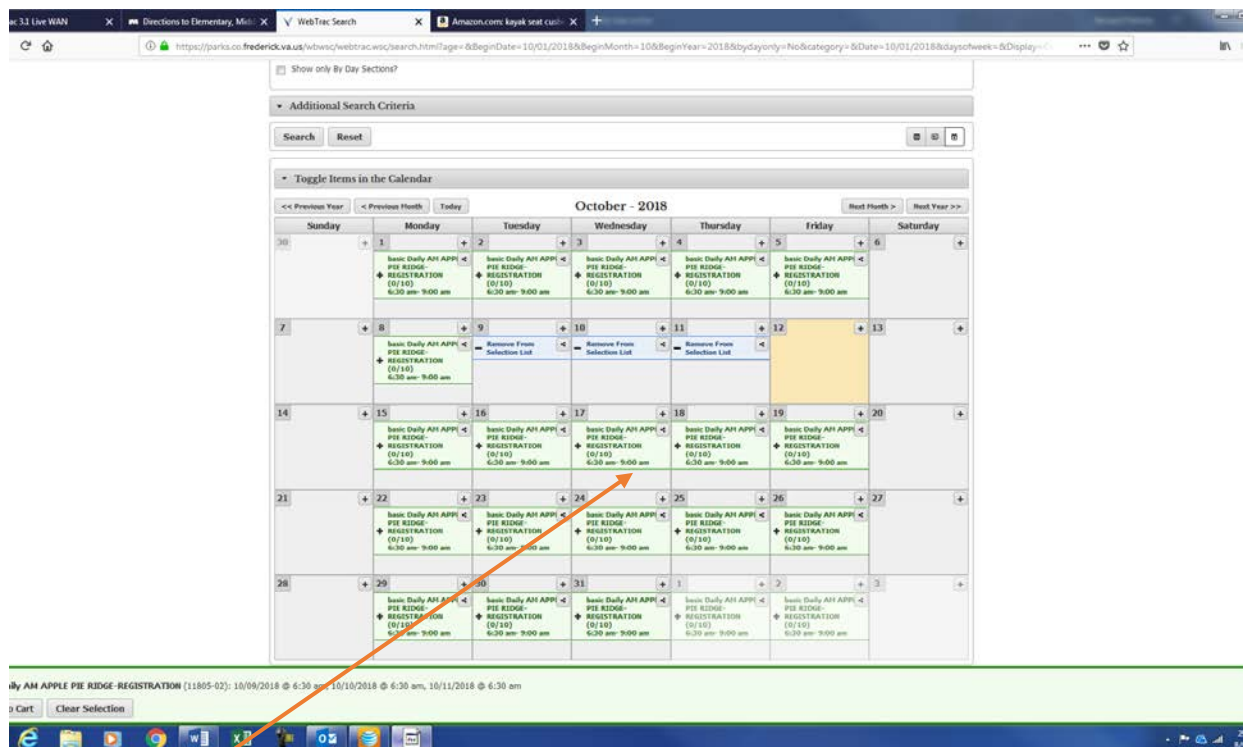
ac 3.1 Live WAN ✕ Directions to Elementary, Midd ✕ WebTrac Search ✕ Amazon.com: kayak seat cush ✕ +

https://parks.co.frederick.va.us/wbwsc/webtrac.wsc/search.html?age=&BeginDate=10/01/2018&BeginMonth=10&BeginYear=2018&bydayonly=No&category=&Date=10/01/2018&daysofweek=&Display=

Show only By Day Sections?

Additional Search Criteria

Search Reset

Toggle Items in the Calendar

<< Previous Year < Previous Month Today October - 2018 Next Month > Next Year >>

| Sunday | Monday | Tuesday | Wednesday | Thursday | Friday | Saturday |
|---|---|---|---|---|---|---|
| 30 | 1 basic Daily AM APPL PIE RIDGE-REGISTRATION (0/10) 6:30 am- 9:00 am | 2 basic Daily AM APPL PIE RIDGE-REGISTRATION (0/10) 6:30 am- 9:00 am | 3 basic Daily AM APPL PIE RIDGE-REGISTRATION (0/10) 6:30 am- 9:00 am | 4 basic Daily AM APPL PIE RIDGE-REGISTRATION (0/10) 6:30 am- 9:00 am | 5 basic Daily AM APPL PIE RIDGE-REGISTRATION (0/10) 6:30 am- 9:00 am | 6 |
| 7 | 8 basic Daily AM APPL PIE RIDGE-REGISTRATION (0/10) 6:30 am- 9:00 am | 9 Remove From Selection List | 10 Remove From Selection List | 11 Remove From Selection List | 12 | 13 |
| 14 | 15 basic Daily AM APPL PIE RIDGE-REGISTRATION (0/10) 6:30 am- 9:00 am | 16 basic Daily AM APPL PIE RIDGE-REGISTRATION (0/10) 6:30 am- 9:00 am | 17 basic Daily AM APPL PIE RIDGE-REGISTRATION (0/10) 6:30 am- 9:00 am | 18 basic Daily AM APPL PIE RIDGE-REGISTRATION (0/10) 6:30 am- 9:00 am | 19 basic Daily AM APPL PIE RIDGE-REGISTRATION (0/10) 6:30 am- 9:00 am | 20 |
| 21 | 22 basic Daily AM APPL PIE RIDGE-REGISTRATION (0/10) 6:30 am- 9:00 am | 23 basic Daily AM APPL PIE RIDGE-REGISTRATION (0/10) 6:30 am- 9:00 am | 24 basic Daily AM APPL PIE RIDGE-REGISTRATION (0/10) 6:30 am- 9:00 am | 25 basic Daily AM APPL PIE RIDGE-REGISTRATION (0/10) 6:30 am- 9:00 am | 26 basic Daily AM APPL PIE RIDGE-REGISTRATION (0/10) 6:30 am- 9:00 am | 27 |
| 28 | 29 basic Daily AM APPL PIE RIDGE-REGISTRATION (0/10) 6:30 am- 9:00 am | 30 basic Daily AM APPL PIE RIDGE-REGISTRATION (0/10) 6:30 am- 9:00 am | 31 basic Daily AM APPL PIE RIDGE-REGISTRATION (0/10) 6:30 am- 9:00 am | 1 basic Daily AM APPL PIE RIDGE-REGISTRATION (0/10) 6:30 am- 9:00 am | 2 basic Daily AM APPL PIE RIDGE-REGISTRATION (0/10) 6:30 am- 9:00 am | 3 |

ily AM APPLE PIE RIDGE-REGISTRATION (11805-02): 10/09/2018 @ 6:30 am, 10/10/2018 @ 6:30 am, 10/11/2018 @ 6:30 am

o Cart Clear Selection